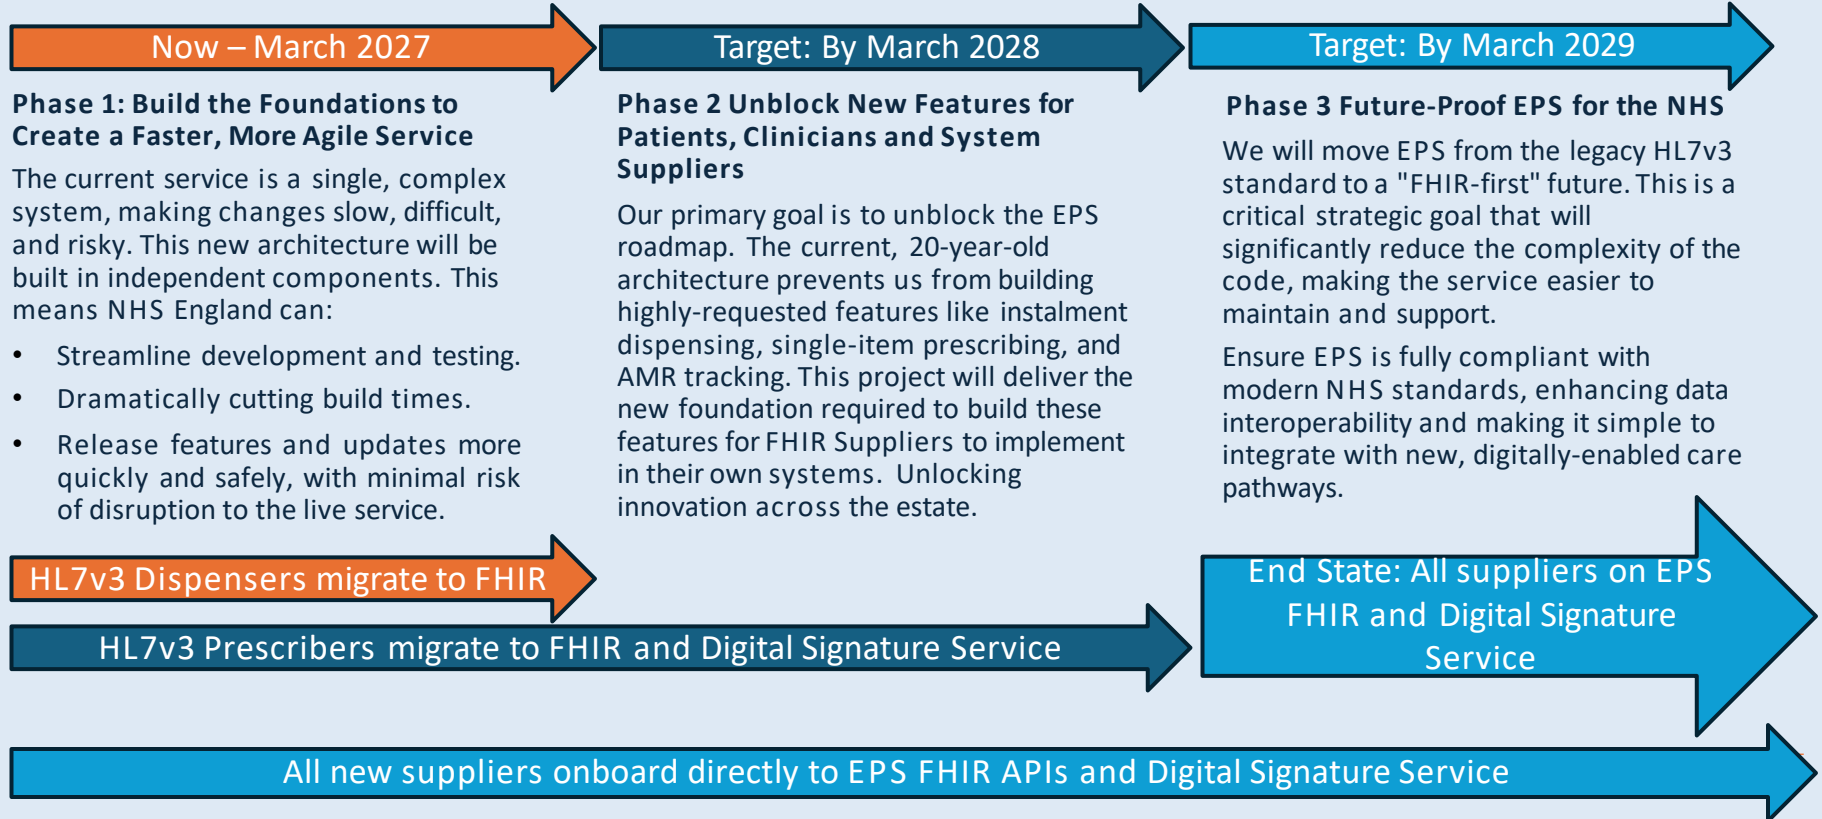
Now – March 2027

Phase 1: Build the Foundations to Create a Faster, More Agile Service

The current service is a single, complex system, making changes slow, difficult, and risky. This new architecture will be built in independent components. This means NHS England can:

- Streamline development and testing.
- Dramatically cutting build times.
- Release features and updates more quickly and safely, with minimal risk of disruption to the live service.

Target: By March 2028

Phase 2 Unblock New Features for Patients, Clinicians and System Suppliers

Our primary goal is to unblock the EPS roadmap. The current, 20-year-old architecture prevents us from building highly-requested features like instalment dispensing, single-item prescribing, and AMR tracking. This project will deliver the new foundation required to build these features for FHIR Suppliers to implement in their own systems. Unlocking innovation across the estate.

Target: By March 2029

Phase 3 Future-Proof EPS for the NHS

We will move EPS from the legacy HL7v3 standard to a "FHIR-first" future. This is a critical strategic goal that will significantly reduce the complexity of the code, making the service easier to maintain and support.

Ensure EPS is fully compliant with modern NHS standards, enhancing data interoperability and making it simple to integrate with new, digitally-enabled care pathways.

HL7v3 Dispensers migrate to FHIR

HL7v3 Prescribers migrate to FHIR and Digital Signature Service

End State: All suppliers on EPS FHIR and Digital Signature Service

All new suppliers onboard directly to EPS FHIR APIs and Digital Signature Service